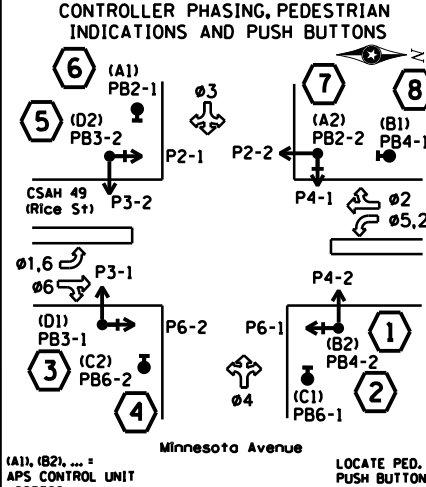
CONTROLLER PHASING, PEDESTRIAN INDICATIONS AND PUSH BUTTONS

N

6
(A1)
PB2-1

ø3

7

8

5
(D2)
PB3-2

(A2)
PB2-2

(B1)
PB4-1

P2-1

P2-2

CSAH 49
(Rice St)

P3-2

P4-1

ø2
ø5,2

ø1,6
ø6
P3-1

P4-2

(D1)
PB3-1

P6-2

P6-1

(B2)
PB4-2

1

3
(C2)
PB6-2

2
(C1)
PB6-1

4

ø4

Minnesota Avenue

(A1), (B2), ... =
APS CONTROL UNIT
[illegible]

LOCATE PED.
PUSH BUTTON